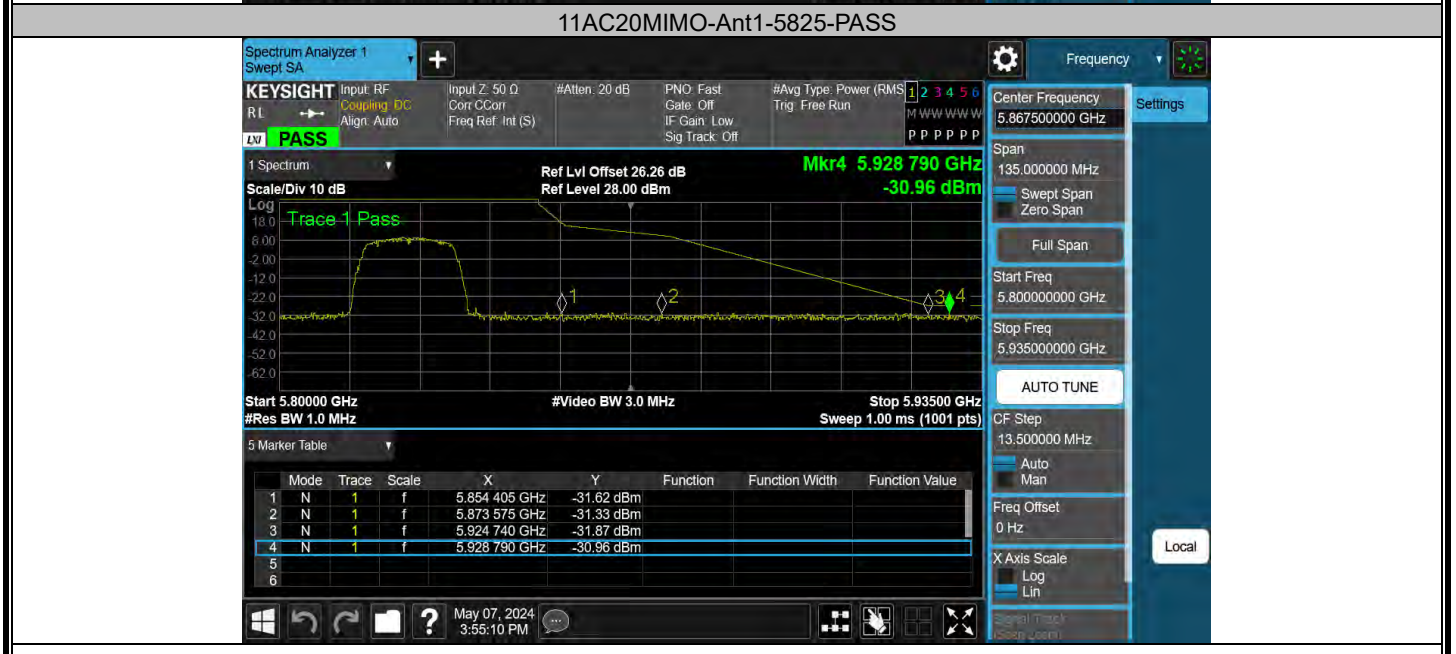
11AC20MIMO-Ant1-5825-PASS

Spectrum Analyzer 1
Swept SA

Frequency

KEYSIGHT Input: RF
Coupling: DC
Align: Auto
RL
LXI PASS

Input Z: 50 Ω
Corr CCorr
Freq Ref: Int (S)

#Atten: 20 dB

PNO: Fast
Gate: Off
IF Gain: Low
Sig Track: Off

#Avg Type: Power (RMS)
Trig: Free Run

1 2 3 4 5 6
M WWWWW
P P P P P P

Center Frequency
5.867500000 GHz

Settings

1 Spectrum
Scale/Div 10 dB
Log

Ref Lvl Offset 26.26 dB
Ref Level 28.00 dBm

Mkr4 5.928 790 GHz
-30.96 dBm

18.0 Trace 1 Pass
8.00
-2.00
-12.0
-22.0
-32.0
-42.0
-52.0
-62.0

1
2
3 4

Start 5.80000 GHz
#Res BW 1.0 MHz

#Video BW 3.0 MHz

Stop 5.93500 GHz
Sweep 1.00 ms (1001 pts)

Span
135.000000 MHz
Swept Span
Zero Span

Full Span

Start Freq
5.800000000 GHz

Stop Freq
5.935000000 GHz

AUTO TUNE

CF Step
13.500000 MHz
Auto
Man

Freq Offset
0 Hz

X Axis Scale
Log
Lin

Signal Track
(Span Zoom)

Local

5 Marker Table

| | Mode | Trace | Scale | X | Y | Function | Function Width | Function Value |
|---|---|---|---|---|---|---|---|---|
| 1 | N | 1 | f | 5.854 405 GHz | -31.62 dBm | | | |
| 2 | N | 1 | f | 5.873 575 GHz | -31.33 dBm | | | |
| 3 | N | 1 | f | 5.924 740 GHz | -31.87 dBm | | | |
| 4 | N | 1 | f | 5.928 790 GHz | -30.96 dBm | | | |
| 5 | | | | | | | | |
| 6 | | | | | | | | |

May 07, 2024
3:55:10 PM